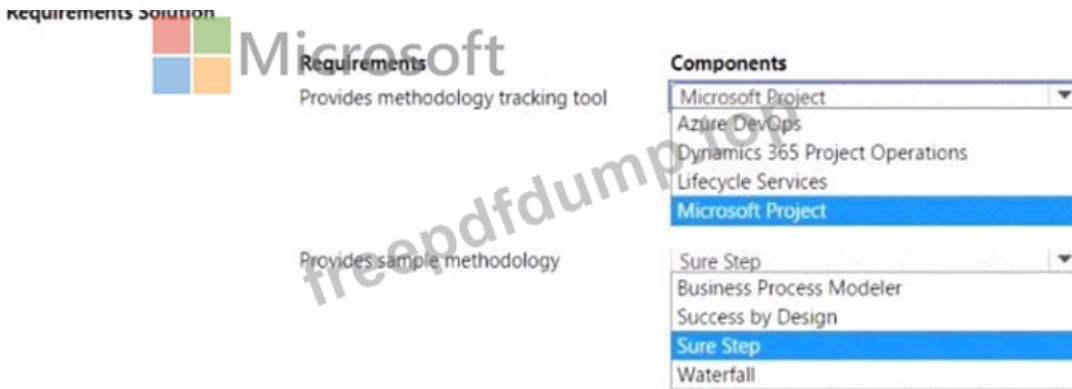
Requirements Solution

Microsoft

| Requirements | Components |
|---|---|
| Provides methodology tracking tool | Microsoft Project<br>Azure DevOps<br>Dynamics 365 Project Operations<br>Lifecycle Services<br>Microsoft Project |
| Provides sample methodology | Sure Step<br>Business Process Modeler<br>Success by Design<br>Sure Step<br>Waterfall |

freepdfdump